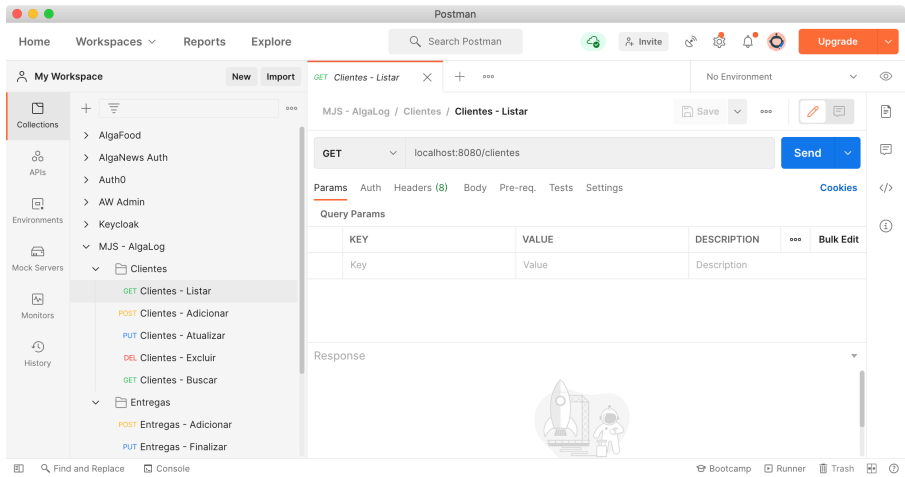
Postman

Home Workspaces Reports Explore

Search Postman

Invite

Upgrade

My Workspace

New Import

Collections

APIs

Environments

Mock Servers

Monitors

History

AlgaFood
AlgaNews Auth
Auth0
AW Admin
Keycloak
MJS - AlgaLog
Clientes
GET Clientes - Listar
POST Clientes - Adicionar
PUT Clientes - Atualizar
DEL Clientes - Excluir
GET Clientes - Buscar
Entregas
POST Entregas - Adicionar
PUT Entregas - Finalizar

GET Clientes - Listar

No Environment

MJS - AlgaLog / Clientes / Clientes - Listar

Save

GET localhost:8080/clientes

Send

Params Auth Headers (8) Body Pre-req. Tests Settings

Cookies

Query Params

| KEY | VALUE | DESCRIPTION | ••• | Bulk Edit |
|---|---|---|---|---|
| Key | Value | Description | | |

Response

Find and Replace Console

Bootcamp Runner Trash